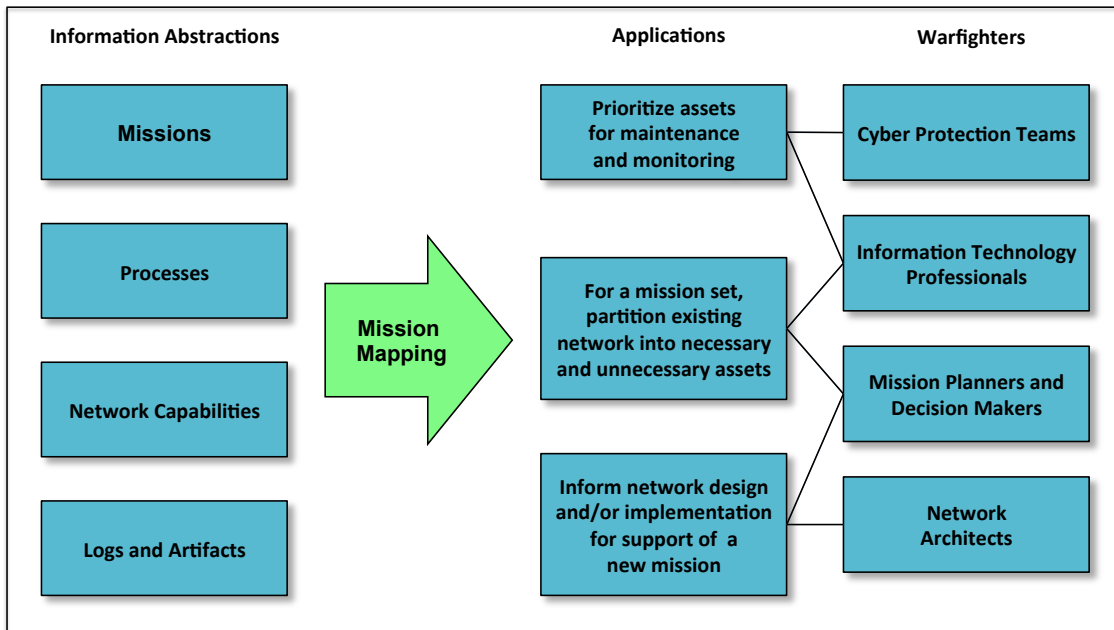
Information Abstractions

Missions

Processes

Network Capabilities

Logs and Artifacts

Mission Mapping

Applications

Prioritize assets for maintenance and monitoring

For a mission set, partition existing network into necessary and unnecessary assets

Inform network design and/or implementation for support of a new mission

Warfighters

Cyber Protection Teams

Information Technology Professionals

Mission Planners and Decision Makers

Network Architects